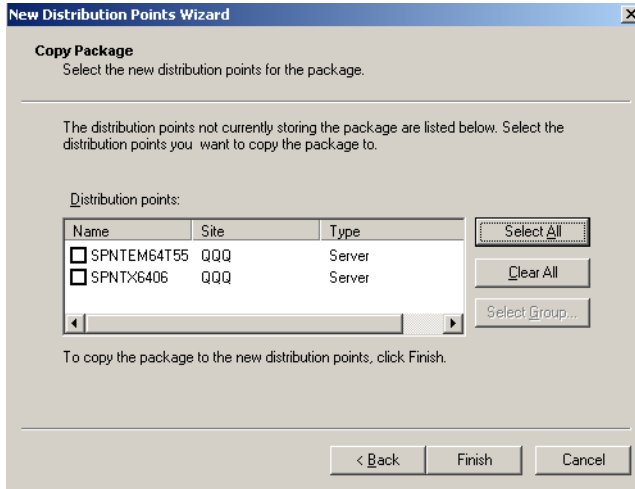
New Distribution Points Wizard

Copy Package
Select the new distribution points for the package.

The distribution points not currently storing the package are listed below. Select the distribution points you want to copy the package to.

Distribution points:

| Name | Site | Type |
|---|---|---|
| SPNTEM64T55 | QQQ | Server |
| SPNTX6406 | QQQ | Server |

Select All
Clear All
Select Group...

To copy the package to the new distribution points, click Finish.

< Back
Finish
Cancel